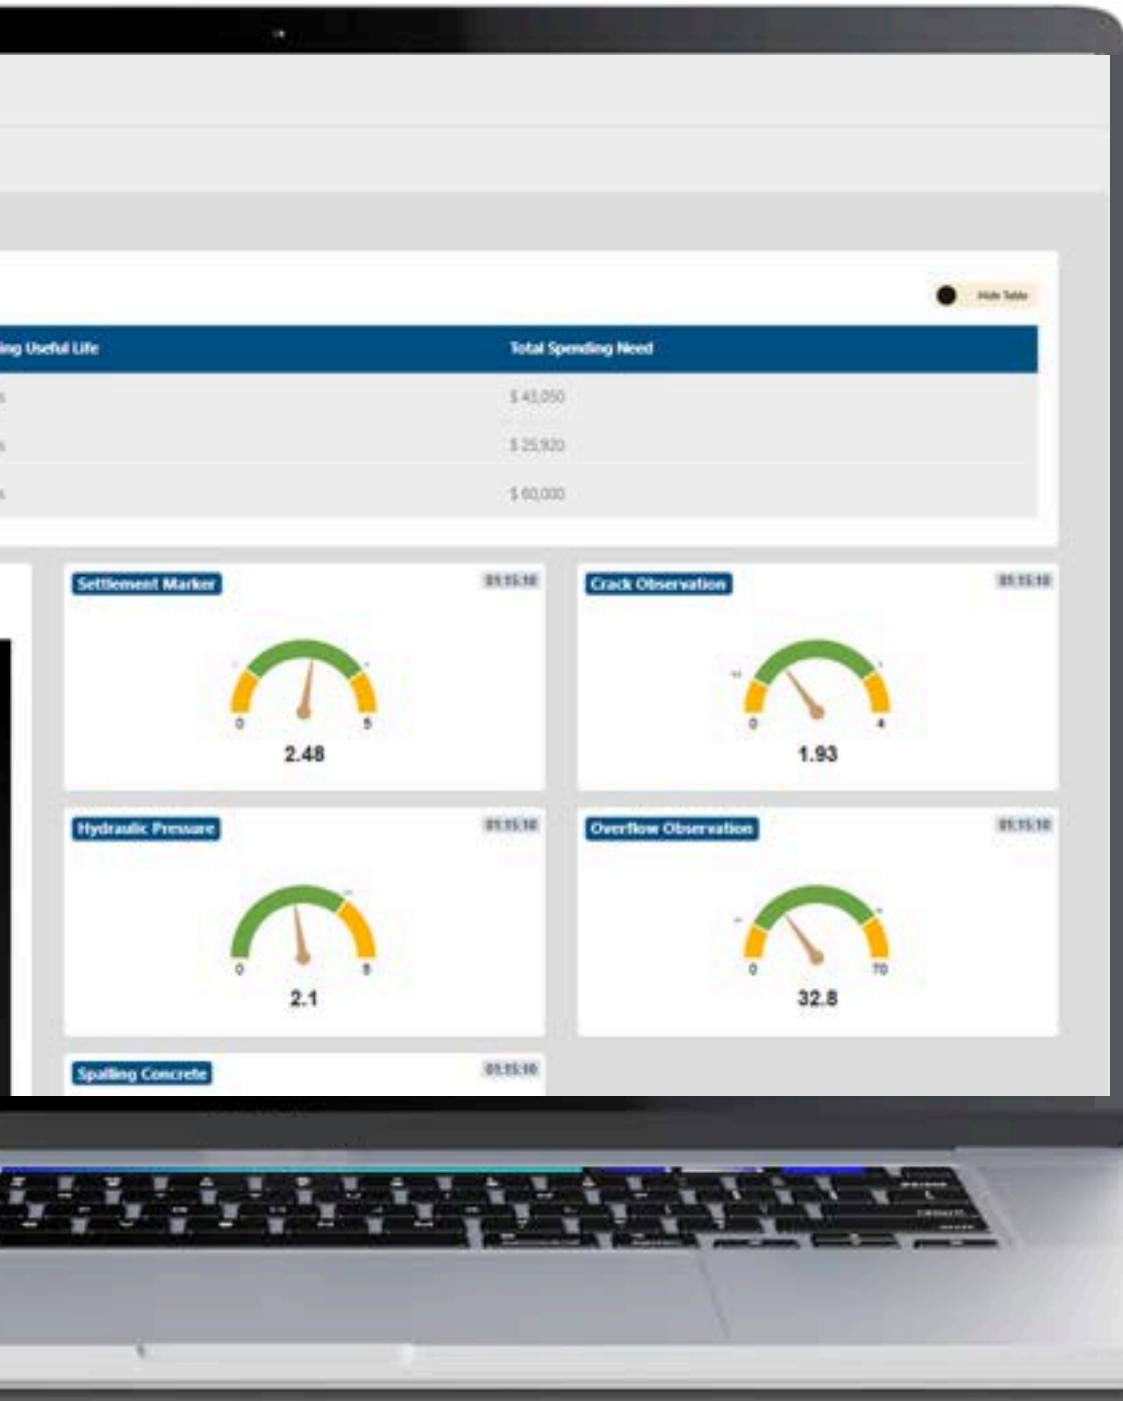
Hide Table

| ing Useful Life | Total Spending Need |
|---|---|
| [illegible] | $ 43,050 |
| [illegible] | $ 25,920 |
| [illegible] | $ 60,000 |

Settlement Marker
01:15:10
0
5
2.48

Crack Observation
01:15:10
0
4
1.93

Hydraulic Pressure
01:15:10
0
8
2.1

Overflow Observation
01:15:10
0
70
32.8

Spalling Concrete
01:15:10